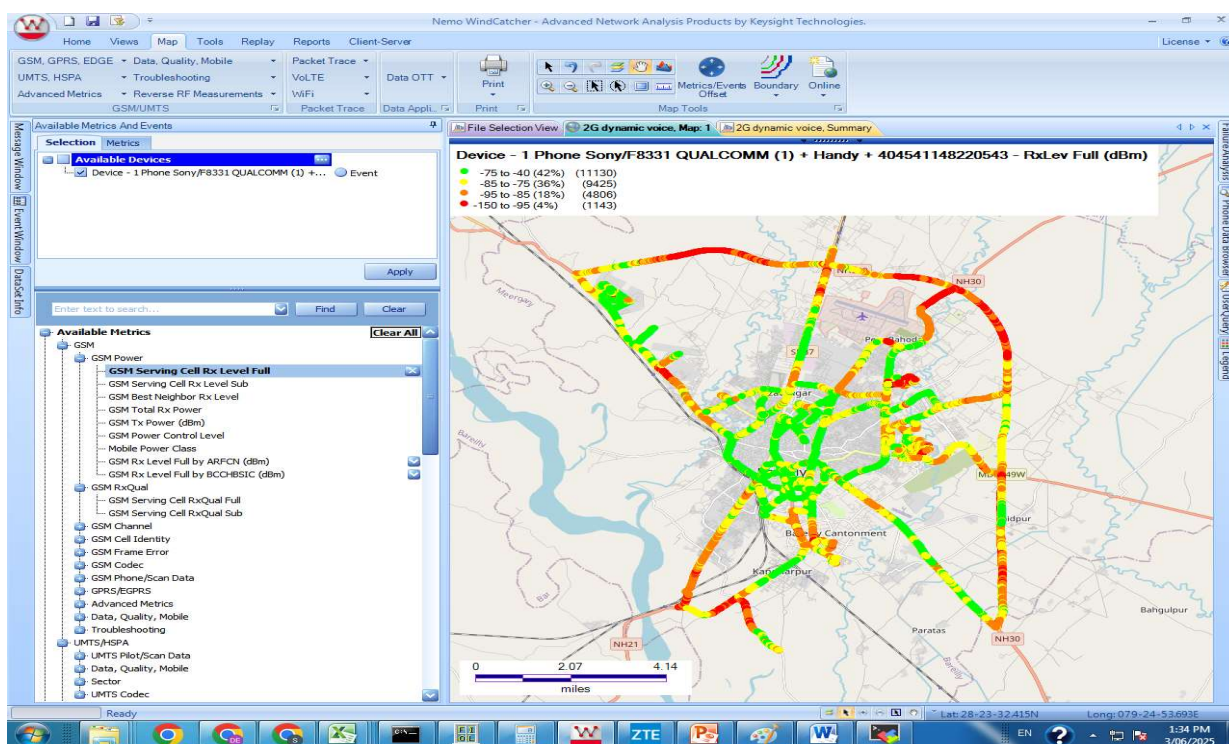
Nemo WindCatcher - Advanced Network Analysis Products by Keysight Technologies.

Home Views Map Tools Replay Reports Client-Server

License

GSM, GPRS, EDGE Data, Quality, Mobile
UMTS, HSPA Troubleshooting
Advanced Metrics Reverse RF Measurements
GSM/UMTS

Packet Trace
VoLTE
WiFi
Packet Trace

Data OTT
Data Appli...

Print
Print

Metrics/Events Offset
Boundary
Online
Map Tools

Message Window
Event Window
DataSet Info

Available Metrics And Events

Selection Metrics

Available Devices
Device - 1 Phone Sony/F8331 QUALCOMM (1) +... Event

Apply

Enter text to search...
Find
Clear

Available Metrics
Clear All
GSM
GSM Power
GSM Serving Cell Rx Level Full
GSM Serving Cell Rx Level Sub
GSM Best Neighbor Rx Level
GSM Total Rx Power
GSM Tx Power (dBm)
GSM Power Control Level
Mobile Power Class
GSM Rx Level Full by ARFCN (dBm)
GSM Rx Level Full by BCCHBSIC (dBm)
GSM RxQual
GSM Serving Cell RxQual Full
GSM Serving Cell RxQual Sub
GSM Channel
GSM Cell Identity
GSM Frame Error
GSM Codec
GSM Phone/Scan Data
GPRS/EGPRS
Advanced Metrics
Data, Quality, Mobile
Troubleshooting
UMTS/HSPA
UMTS Pilot/Scan Data
Data, Quality, Mobile
Sector
UMTS Codec

File Selection View
2G dynamic voice, Map: 1
2G dynamic voice, Summary

Device - 1 Phone Sony/F8331 QUALCOMM (1) + Handy + 404541148220543 - RxLev Full (dBm)
-75 to -40 (42%) (11130)
-85 to -75 (36%) (9425)
-95 to -85 (18%) (4806)
-150 to -95 (4%) (1143)

NH30
Meerganj
SH37
Bareilly
MDR49W
Bareilly Cantonment
Kanharpur
NH21
Paratas
NH30
Bahgulpur
dpur

0 2.07 4.14
miles

Failure Analysis
Phone Data Browser
UserQuery
Legend

Ready
Lat: 28-23-32.415N
Long: 079-24-53.693E

ZTE
EN
1:34 PM
3/06/2025